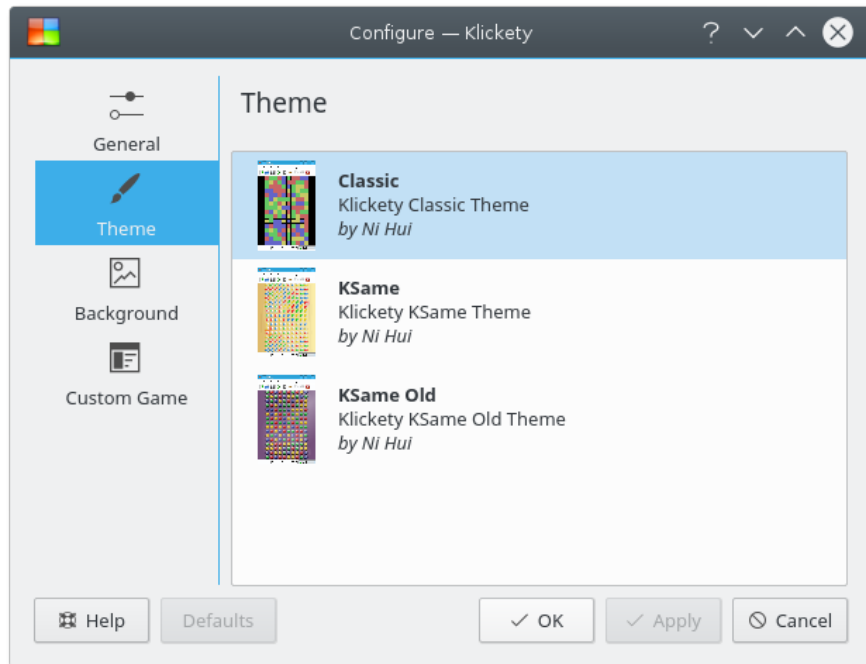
Configure — Klickety

General

Theme

Background

Custom Game

Theme

**Classic**
Klickety Classic Theme
*by Ni Hui*

**KSame**
Klickety KSame Theme
*by Ni Hui*

**KSame Old**
Klickety KSame Old Theme
*by Ni Hui*

Help Defaults OK Apply Cancel